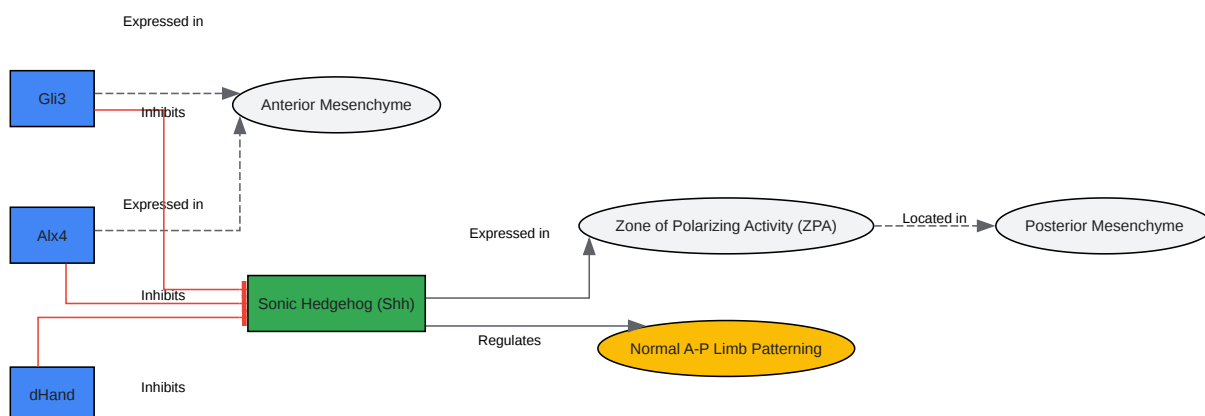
Expressed in

Gli3

Inhibits

Anterior Mesenchyme

Expressed in

Alx4

Expressed in

Zone of Polarizing Activity (ZPA)

Located in

Posterior Mesenchyme

Inhibits

Sonic Hedgehog (Shh)

Regulates

Normal A-P Limb Patterning

dHand

Inhibits